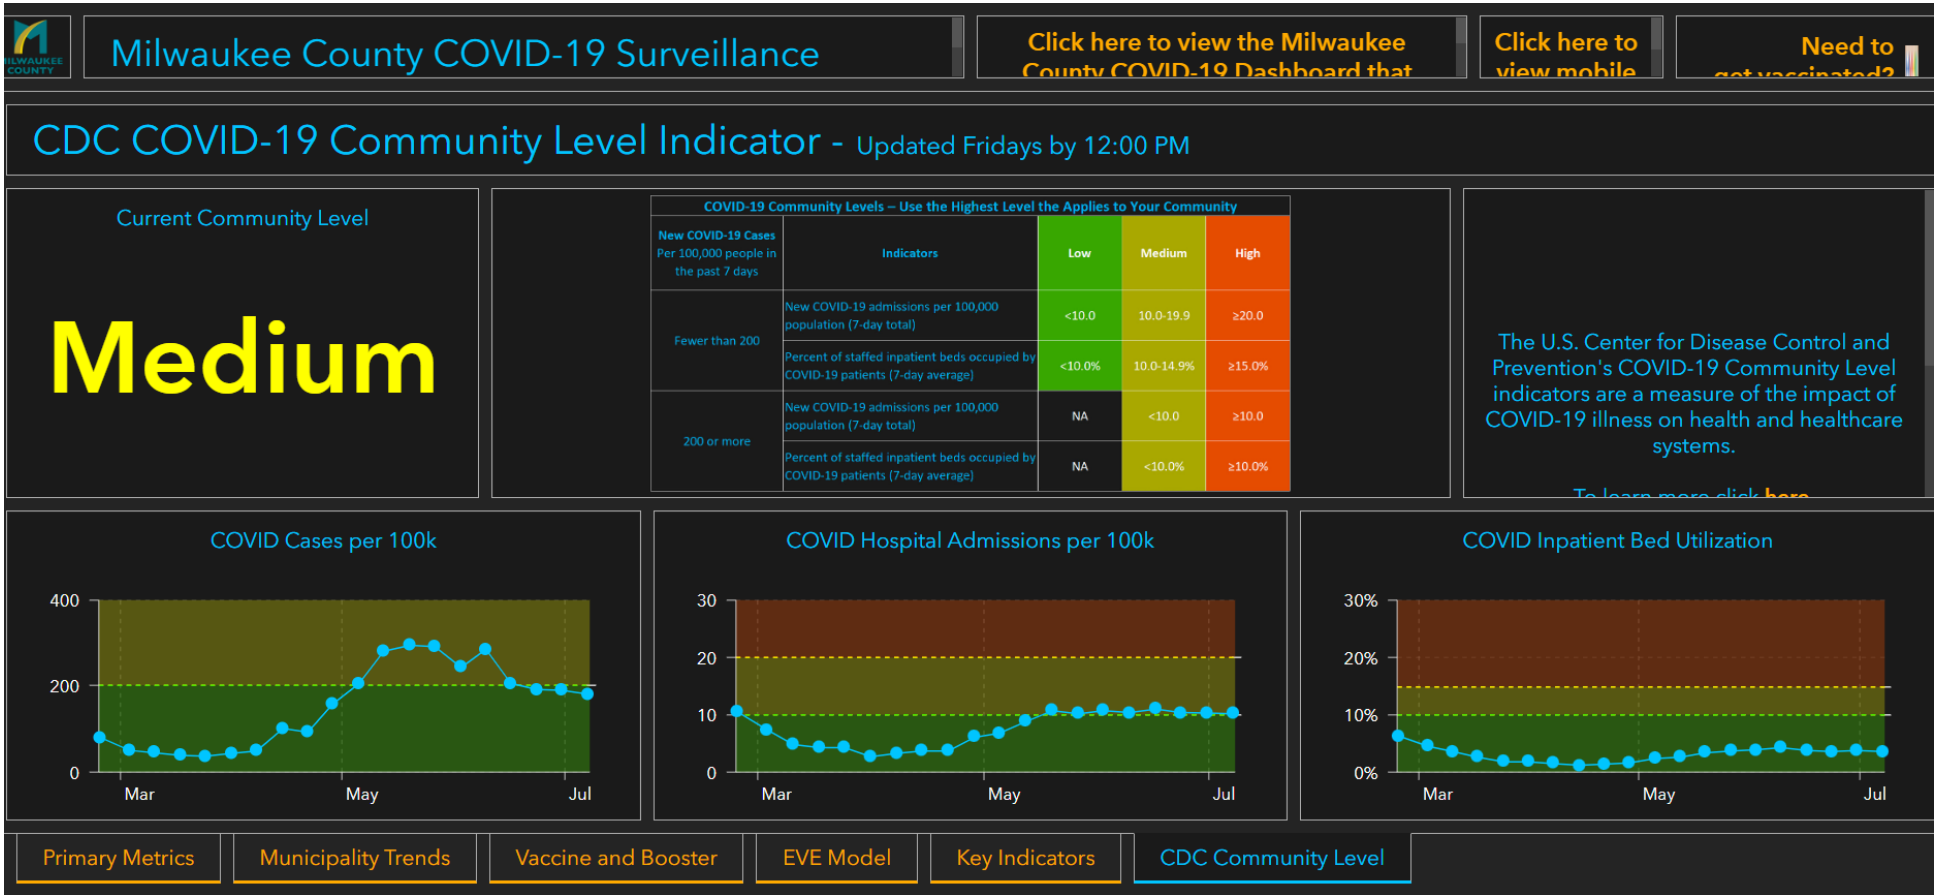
MILWAUKEE COUNTY

Milwaukee County COVID-19 Surveillance

Click here to view the Milwaukee County COVID-19 Dashboard that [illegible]

Click here to view mobile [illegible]

Need to get vaccinated? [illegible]

CDC COVID-19 Community Level Indicator - Updated Fridays by 12:00 PM

Current Community Level

Medium

COVID-19 Community Levels – Use the Highest Level the Applies to Your Community

| New COVID-19 Cases Per 100,000 people in the past 7 days | Indicators | Low | Medium | High |
|---|---|---|---|---|
| Fewer than 200 | New COVID-19 admissions per 100,000 population (7-day total) | <10.0 | 10.0-19.9 | ≥20.0 |
| | Percent of staffed inpatient beds occupied by COVID-19 patients (7-day average) | <10.0% | 10.0-14.9% | ≥15.0% |
| 200 or more | New COVID-19 admissions per 100,000 population (7-day total) | NA | <10.0 | ≥10.0 |
| | Percent of staffed inpatient beds occupied by COVID-19 patients (7-day average) | NA | <10.0% | ≥10.0% |

The U.S. Center for Disease Control and Prevention's COVID-19 Community Level indicators are a measure of the impact of COVID-19 illness on health and healthcare systems.

To learn more click here

COVID Cases per 100k

400
200
0
Mar
May
Jul

COVID Hospital Admissions per 100k

30
20
10
0
Mar
May
Jul

COVID Inpatient Bed Utilization

30%
20%
10%
0%
Mar
May
Jul

Primary Metrics | Municipality Trends | Vaccine and Booster | EVE Model | Key Indicators | CDC Community Level